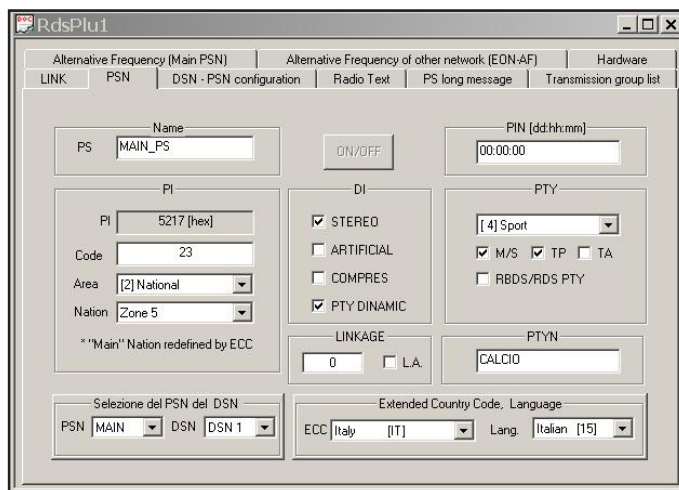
RdsPlu1

Alternative Frequency (Main PSN) | Alternative Frequency of other network (EON-AF) | Hardware
LINK | PSN | DSN - PSN configuration | Radio Text | PS long message | Transmission group list

Name
PS MAIN_PS

ON/OFF

PIN [dd:hh:mm]
00:00:00

PI
PI 5217 [hex]
Code 23
Area [2] National
Nation Zone 5
* "Main" Nation redefined by ECC

DI
STEREO
ARTIFICIAL
COMPRES
PTY DINAMIC

PTY
[ 4] Sport
M/S TP TA
RBDS/RDS PTY

LINKAGE
0 L.A.

PTYN
CALCIO

Selezione del PSN del DSN
PSN MAIN DSN DSN 1

Extended Country Code, Language
ECC Italy [IT] Lang. Italian [15]